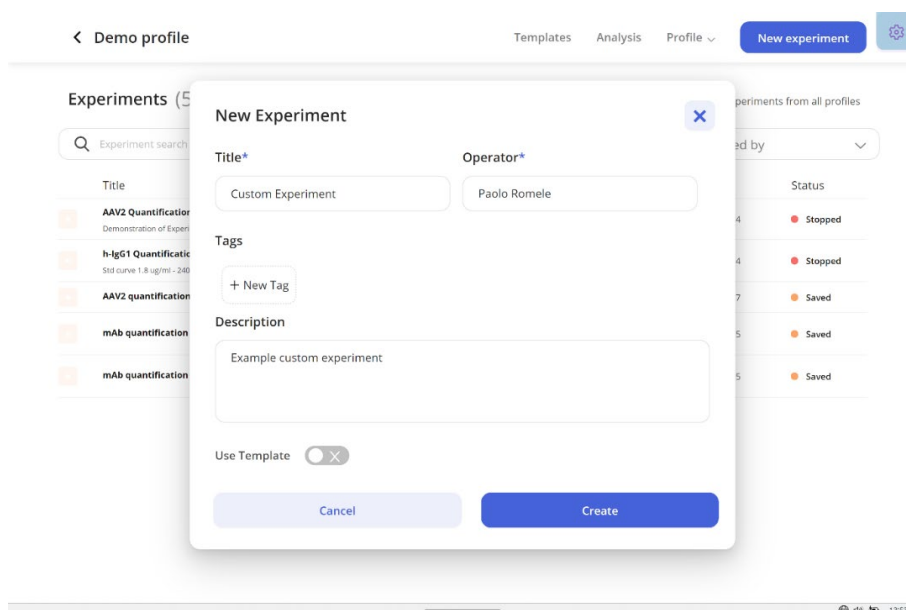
< Demo profile

Templates Analysis Profile New experiment

Experiments (5

Experiment search

periments from all profiles

ed by

Title

Status

AAV2 Quantification
Demonstration of Experi

4

Stopped

h-IgG1 Quantificatio
Std curve 1.8 ug/ml - 240

4

Stopped

AAV2 quantification

7

Saved

mAb quantification

5

Saved

mAb quantification

5

Saved

New Experiment

Title*

Custom Experiment

Operator*

Paolo Romele

Tags

+ New Tag

Description

Example custom experiment

Use Template

Cancel

Create